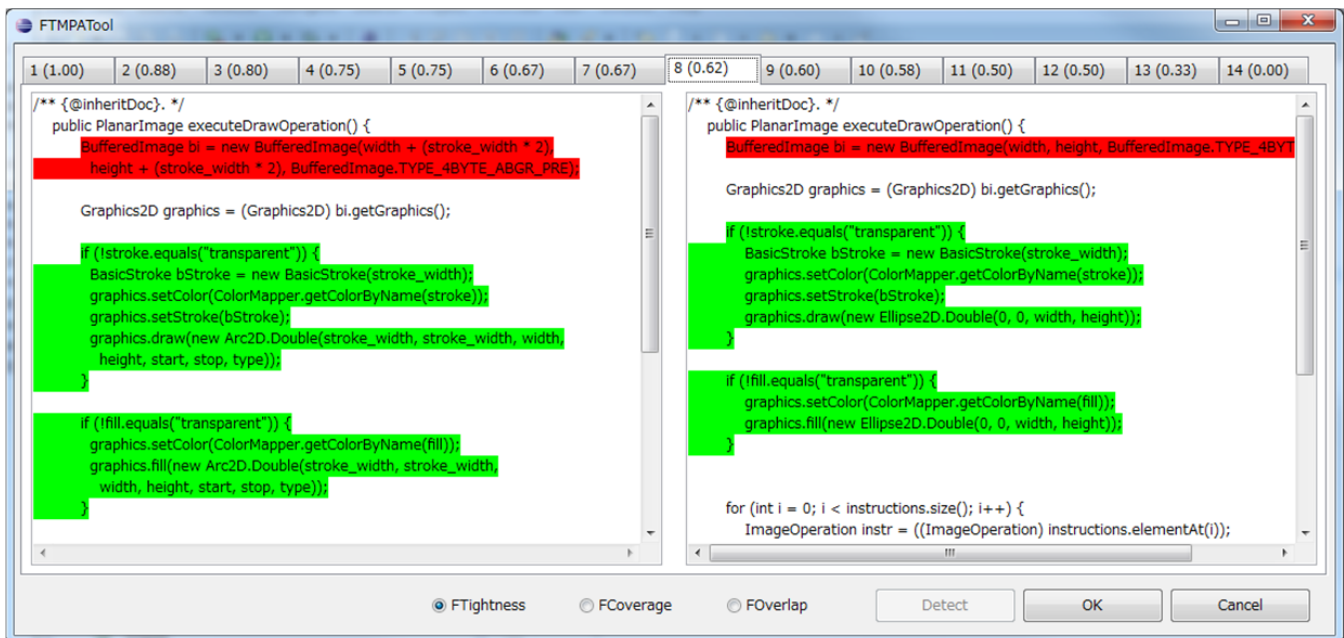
FTMPATool

1 (1.00) | 2 (0.88) | 3 (0.80) | 4 (0.75) | 5 (0.75) | 6 (0.67) | 7 (0.67) | 8 (0.62) | 9 (0.60) | 10 (0.58) | 11 (0.50) | 12 (0.50) | 13 (0.33) | 14 (0.00)

/** {@inheritDoc}. */
public PlanarImage executeDrawOperation() {
BufferedImage bi = new BufferedImage(width + (stroke_width * 2),
height + (stroke_width * 2), BufferedImage.TYPE_4BYTE_ABGR_PRE);

Graphics2D graphics = (Graphics2D) bi.getGraphics();

if (!stroke.equals("transparent")) {
BasicStroke bStroke = new BasicStroke(stroke_width);
graphics.setColor(ColorMapper.getColorByName(stroke));
graphics.setStroke(bStroke);
graphics.draw(new Arc2D.Double(stroke_width, stroke_width, width,
height, start, stop, type));
}

if (!fill.equals("transparent")) {
graphics.setColor(ColorMapper.getColorByName(fill));
graphics.fill(new Arc2D.Double(stroke_width, stroke_width,
width, height, start, stop, type));
}

/** {@inheritDoc}. */
public PlanarImage executeDrawOperation() {
BufferedImage bi = new BufferedImage(width, height, BufferedImage.TYPE_4BYT

Graphics2D graphics = (Graphics2D) bi.getGraphics();

if (!stroke.equals("transparent")) {
BasicStroke bStroke = new BasicStroke(stroke_width);
graphics.setColor(ColorMapper.getColorByName(stroke));
graphics.setStroke(bStroke);
graphics.draw(new Ellipse2D.Double(0, 0, width, height));
}

if (!fill.equals("transparent")) {
graphics.setColor(ColorMapper.getColorByName(fill));
graphics.fill(new Ellipse2D.Double(0, 0, width, height));
}

for (int i = 0; i < instructions.size(); i++) {
ImageOperation instr = ((ImageOperation) instructions.elementAt(i));

FTightness FCoverage FOverlap Detect OK Cancel